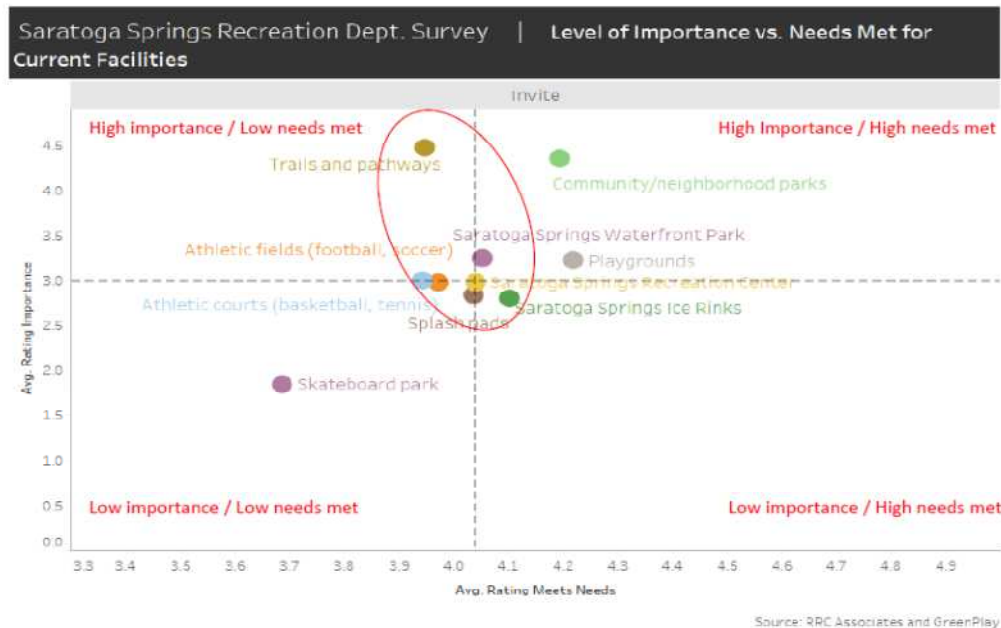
Saratoga Springs Recreation Dept. Survey | Level of Importance vs. Needs Met for Current Facilities

Invite

High importance / Low needs met

High Importance / High needs met

Trails and pathways

Community/neighborhood parks

Saratoga Springs Waterfront Park

Athletic fields (football, soccer)

Playgrounds

Saratoga Springs Recreation Center

Athletic courts (basketball, tennis)

Saratoga Springs Ice Rinks

Splash pads

Skateboard park

Low importance / Low needs met

Low importance / High needs met

Avg. Rating Importance

4.5
4.0
3.5
3.0
2.5
2.0
1.5
1.0
0.5
0.0

3.3 3.4 3.5 3.6 3.7 3.8 3.9 4.0 4.1 4.2 4.3 4.4 4.5 4.6 4.7 4.8 4.9

Avg. Rating Meets Needs

Source: RRC Associates and GreenPlay